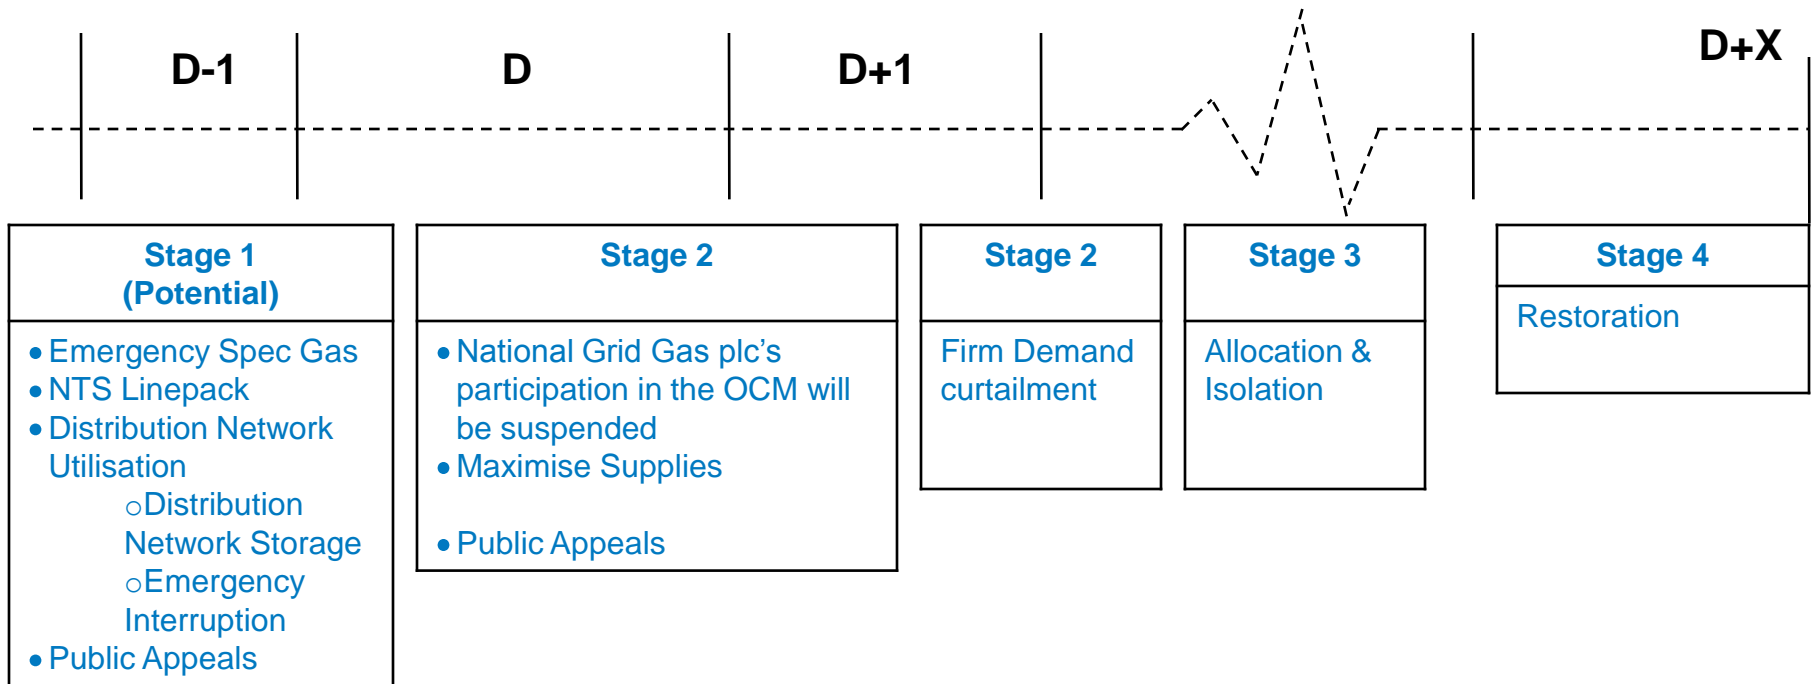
D-1

D

D+1

D+X

Stage 1
(Potential)

• Emergency Spec Gas
• NTS Linepack
• Distribution Network Utilisation
o Distribution Network Storage
o Emergency Interruption
• Public Appeals

Stage 2

• National Grid Gas plc's participation in the OCM will be suspended
• Maximise Supplies

• Public Appeals

Stage 2

Firm Demand curtailment

Stage 3

Allocation & Isolation

Stage 4

Restoration